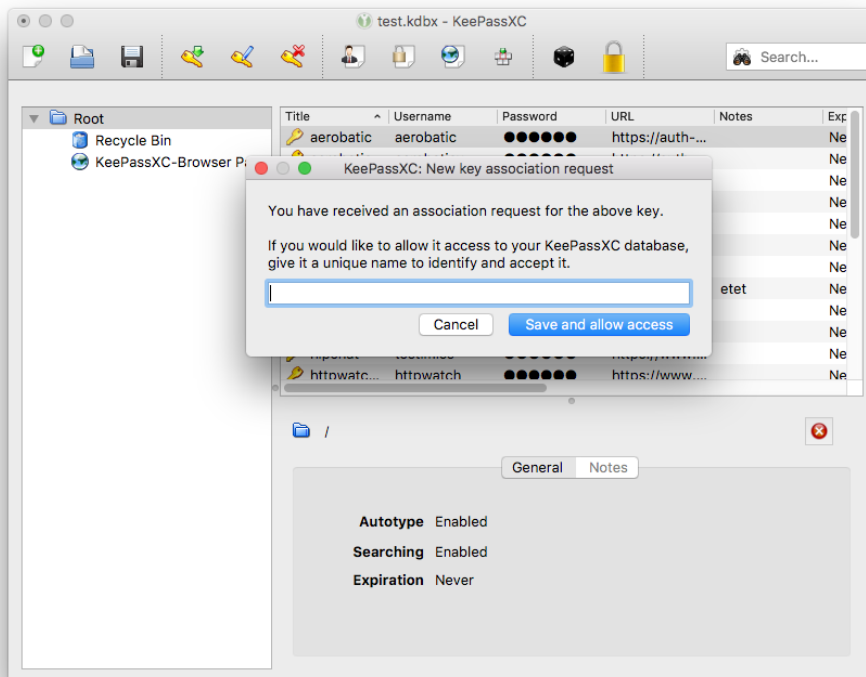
test.kdbx - KeePassXC

Search...

Root
Recycle Bin
KeePassXC-Browser Pa

| Title | Username | Password | URL | Notes | Exp |
|---|---|---|---|---|---|
| aerobatic | aerobatic | ●●●●●● | https://auth-... | | Ne |
| | | | | | Ne |
| | | | | | Ne |
| | | | | | Ne |
| | | | | | Ne |
| | | | | | Ne |
| | | | | | Ne |
| | | | | etet | Ne |
| | | | | | Ne |
| | | | | | Ne |
| | | | | | Ne |
| httpwatc... | httpwatch | ●●●●●● | https://www.... | | Ne |

KeePassXC: New key association request

You have received an association request for the above key.

If you would like to allow it access to your KeePassXC database, give it a unique name to identify and accept it.

Cancel
Save and allow access

/

General
Notes

Autotype Enabled
Searching Enabled
Expiration Never